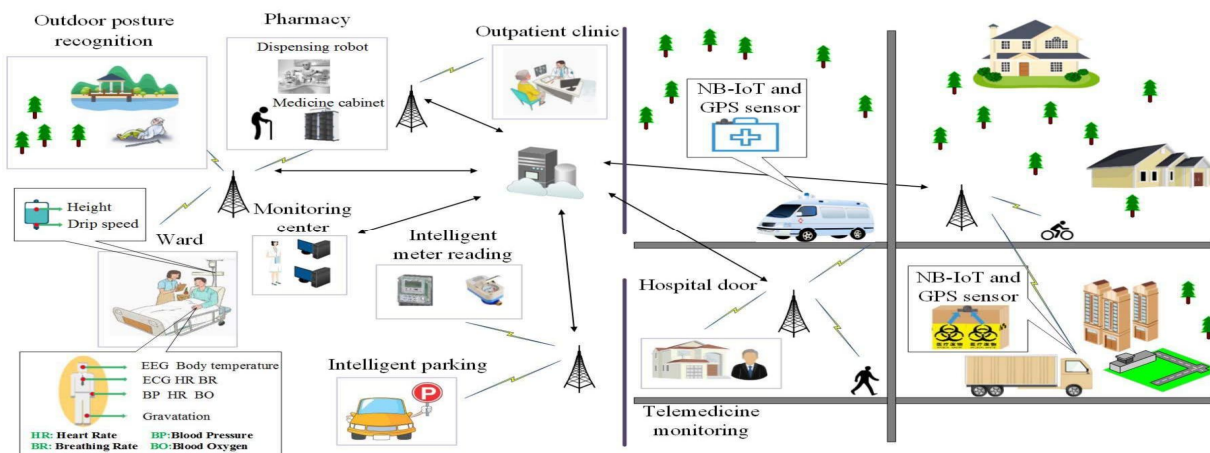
Outdoor posture recognition

Pharmacy

Dispensing robot

Medicine cabinet

Outpatient clinic

NB-IoT and GPS sensor

Height
Drip speed

Ward

Monitoring center

Intelligent meter reading

Hospital door

NB-IoT and GPS sensor

EEG Body temperature
ECG HR BR
BP HR BO
Gravatation

HR: Heart Rate
BR: Breathing Rate
BP: Blood Pressure
BO: Blood Oxygen

Intelligent parking

Telemedicine monitoring